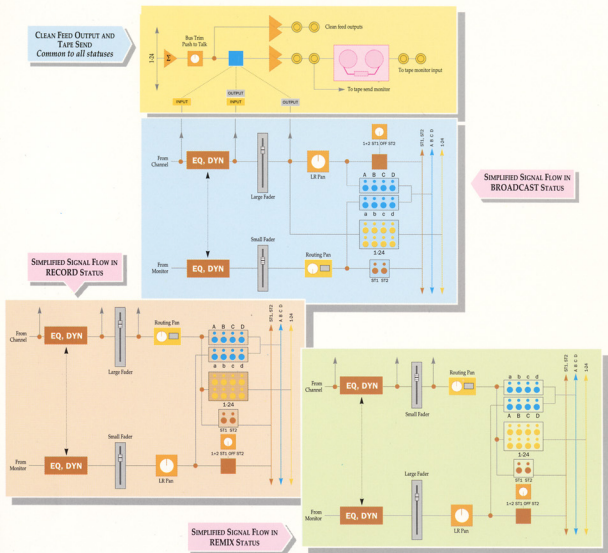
CLEAN FEED OUTPUT AND TAPE SEND
Common to all statuses

1-24
Bus Trim
Push to Talk
Clean feed outputs
To tape monitor input
To tape send monitor
INPUT
OUTPUT
INPUT
OUTPUT

SIMPLIFIED SIGNAL FLOW IN BROADCAST STATUS

From Channel
EQ, DYN
Large Fader
LR Pan
1+2 ST1 OFF ST2
A B C D
a b c d
1-24
ST1, ST2
A B C D
1-24
From Monitor
EQ, DYN
Small Fader
Routing Pan
ST1 ST2

SIMPLIFIED SIGNAL FLOW IN RECORD STATUS

From Channel
EQ, DYN
Large Fader
Routing Pan
A B C D
a b c d
1-24
ST1 ST2
1+2 ST1 OFF ST2
ST1, ST2
A B C D
1-24
From Monitor
EQ, DYN
Small Fader
LR Pan

SIMPLIFIED SIGNAL FLOW IN REMIX STATUS

From Channel
EQ, DYN
Small Fader
Routing Pan
a b c d
A B C D
1-24
ST1 ST2
1+2 ST1 OFF ST2
ST1, ST2
A B C D
1-24
From Monitor
EQ, DYN
Large Fader
LR Pan